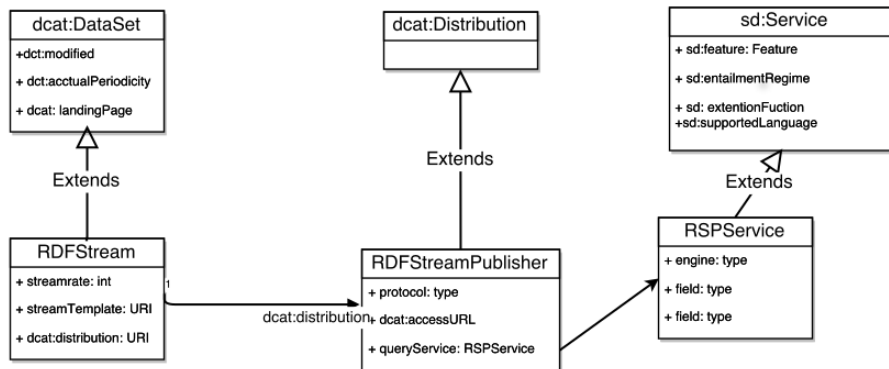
dcat:DataSet
+dct:modified
+ dct:acctualPeriodicity
+ dcat: landingPage

Extends

RDFStream
+ streamrate: int
+ streamTemplate: URI
+ dcat:distribution: URI

1

dcat:Distribution

Extends

dcat:distribution

RDFStreamPublisher
+ protocol: type
+ dcat:accessURL
+ queryService: RSPService

sd:Service
+ sd:feature: Feature
+ sd:entailmentRegime
+ sd: extentionFuction
+sd:supportedLanguage

Extends

RSPService
+ engine: type
+ field: type
+ field: type